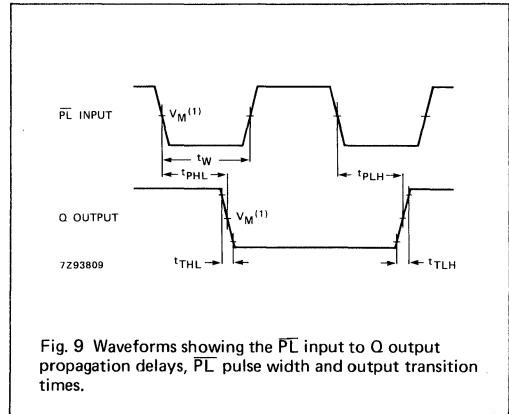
$\overline{PL}$ INPUT

$V_M^{(1)}$

$t_W$

$t_{PHL}$

$t_{PLH}$

Q OUTPUT

$V_M^{(1)}$

7Z93809

$t_{THL}$

$t_{TLH}$

Fig. 9 Waveforms showing the $\overline{PL}$ input to Q output propagation delays, $\overline{PL}$ pulse width and output transition times.